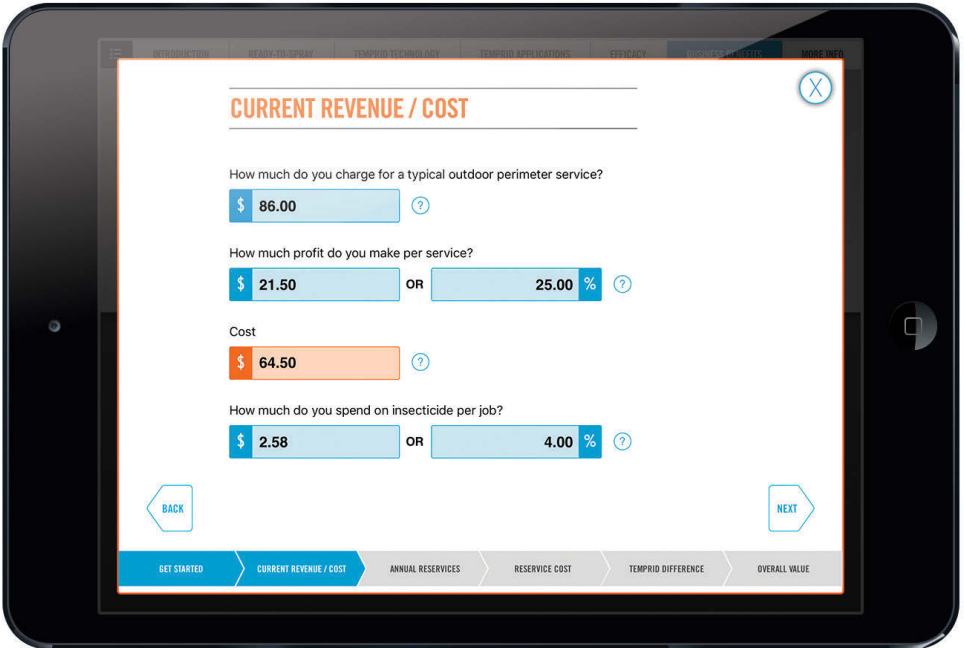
INTRODUCTION READY-TO-SPRAY TEMPRID TECHNOLOGY TEMPRID APPLICATIONS EFFICACY BUSINESS BENEFITS MORE INFO

X

CURRENT REVENUE / COST

How much do you charge for a typical outdoor perimeter service?

$ 86.00 ?

How much profit do you make per service?

$ 21.50 OR 25.00 % ?

Cost

$ 64.50 ?

How much do you spend on insecticide per job?

$ 2.58 OR 4.00 % ?

BACK

NEXT

GET STARTED CURRENT REVENUE / COST ANNUAL RESERVICES RESERVICE COST TEMPRID DIFFERENCE OVERALL VALUE